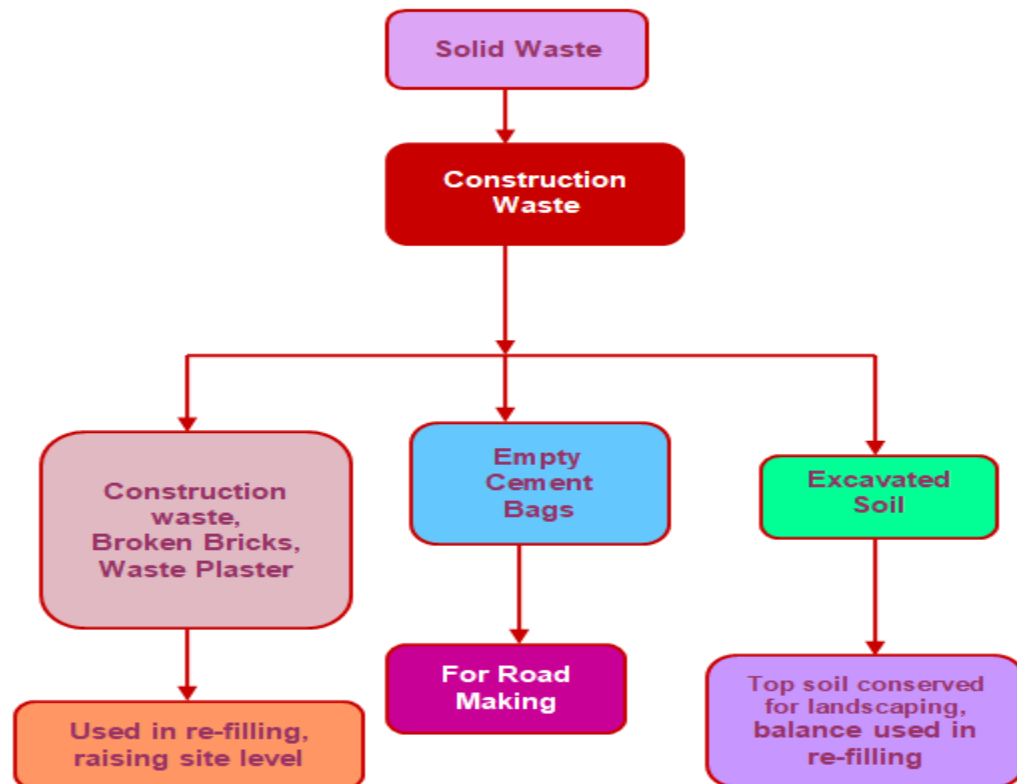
Solid Waste

Construction Waste

Construction waste, Broken Bricks, Waste Plaster

Empty Cement Bags

Excavated Soil

Used in re-filling, raising site level

For Road Making

Top soil conserved for landscaping, balance used in re-filling